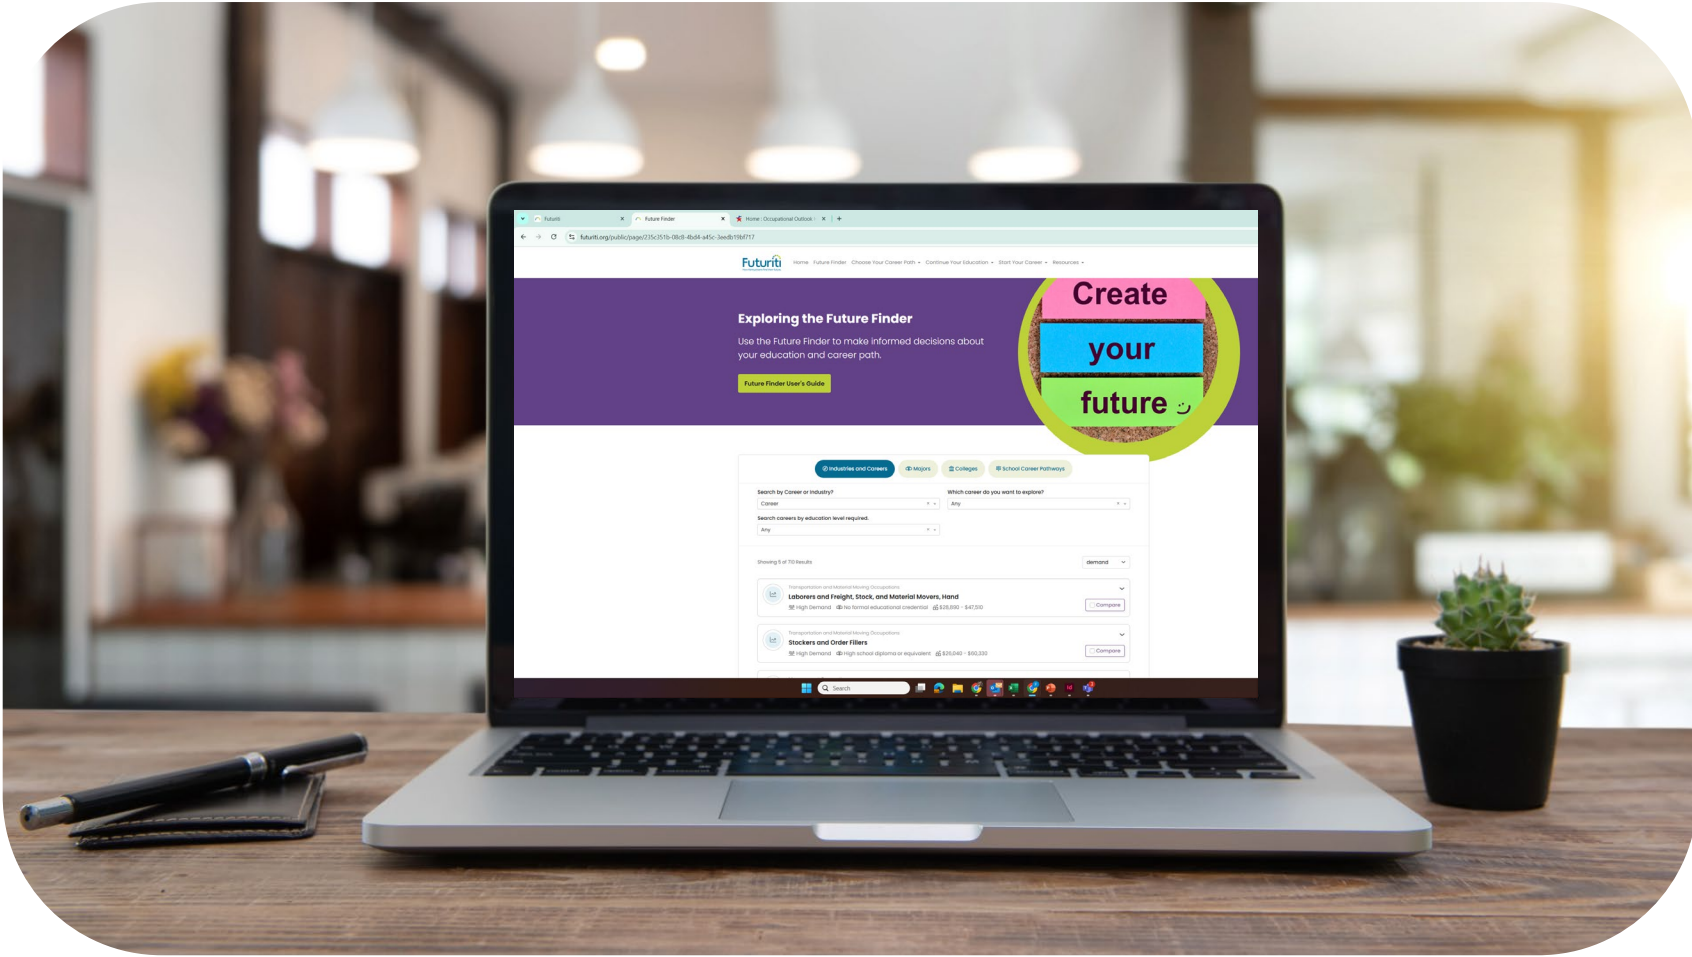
Futuriti
Future Finder
Home | Occupational Outlook
futuriti.org/public/page/235c351b-08c8-4bd4-a45c-3eedb19bf717

Futuriti

Home Future Finder Choose Your Career Path Continue Your Education Start Your Career Resources

Exploring the Future Finder

Use the Future Finder to make informed decisions about your education and career path.

Future Finder User's Guide

Create
your
future

Industries and Careers Majors Colleges School Career Pathways

Search by Career or Industry?
Career
Which career do you want to explore?
Any
Search careers by education level required.
Any

Showing 5 of 710 Results
demand

Transportation and Material Moving Occupations
Laborers and Freight, Stock, and Material Movers, Hand
High Demand No formal educational credential $28,690 - $47,510
Compare

Transportation and Material Moving Occupations
Stockers and Order Fillers
High Demand High school diploma or equivalent $25,040 - $50,330
Compare

Search